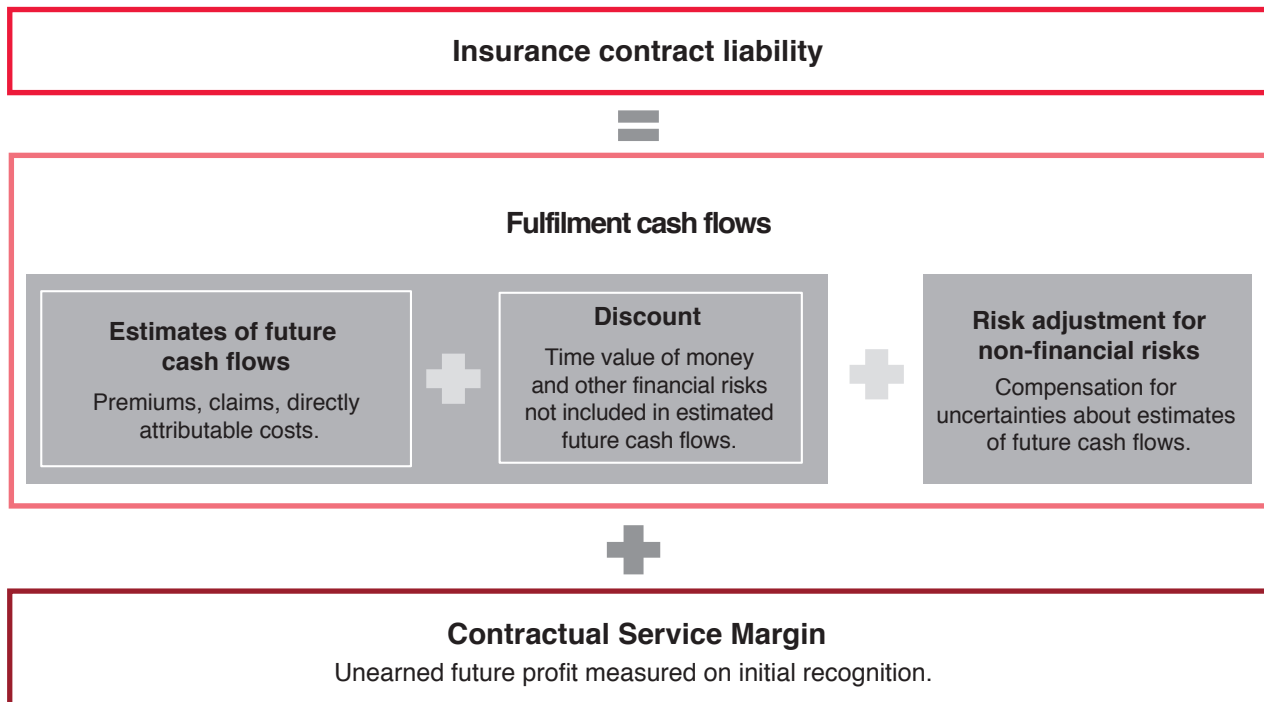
Insurance contract liability

Fulfilment cash flows

Estimates of future cash flows

Premiums, claims, directly attributable costs.

Discount

Time value of money and other financial risks not included in estimated future cash flows.

Risk adjustment for non-financial risks

Compensation for uncertainties about estimates of future cash flows.

Contractual Service Margin

Unearned future profit measured on initial recognition.